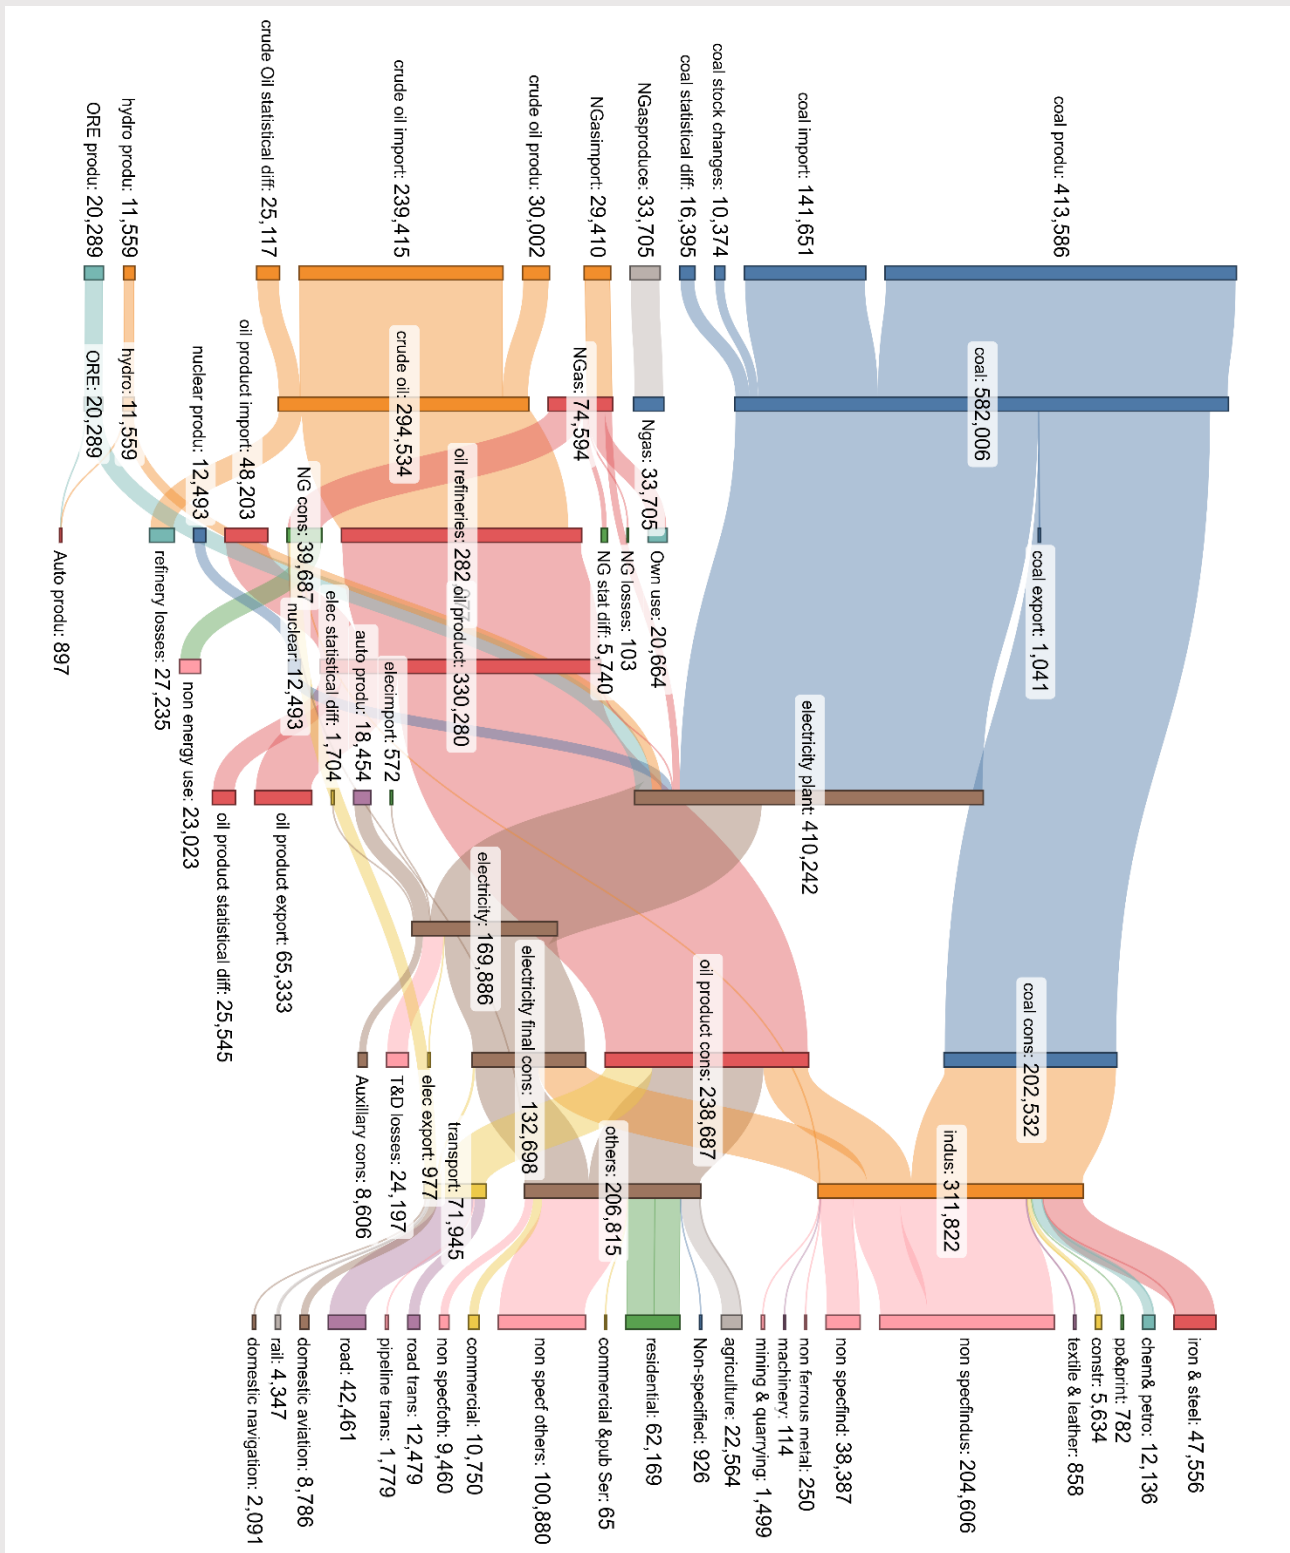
ORE produ: 20,289
hydro produ: 11,559
crude Oil statistical diff: 25,117
crude oil import: 239,415
crude oil produ: 30,002
NGasimport: 29,410
NGasproduce: 33,705
coal statistical diff: 16,395
coal stock changes: 10,374
coal import: 141,651
coal produ: 413,586

ORE: 20,289
hydro: 11,559
oil product import: 48,203
nuclear produ: 12,493
crude oil: 294,534
NGas: 74,594
Ngas: 33,705
coal: 582,006

Auto produ: 897
refinery losses: 27,235
NG cons: 39,687
oil refineries: 282
NG stat diff: 5,740
NG losses: 103
Own use: 20,664
coal export: 1,041

non energy use: 23,023
nuclear: 12,493
elec statistical diff: 1,704
auto produ: 18,454
elecimport: 572
oil product: 330,280
electricity plant: 410,242

oil product statistical diff: 25,545
oil product export: 65,333
electricity: 169,886

Auxillary cons: 8,606
T&D losses: 24,197
elec export: 977
electricity final cons: 132,698
oil product cons: 238,687
coal cons: 202,532

transport: 71,945
others: 206,815
indus: 311,822

domestic navigation: 2,091
rail: 4,347
domestic aviation: 8,786
road: 42,461
pipeline trans: 1,779
road trans: 12,479
non specfoth: 9,460
commercial: 10,750
non specf others: 100,880
commercial &pub Ser: 65
residential: 62,169
Non-specified: 926
agriculture: 22,564
mining & quarrying: 1,499
machinery: 114
non ferrous metal: 250
non specfind: 38,387
non specfindus: 204,606
textile & leather: 858
constr: 5,634
pp&print: 782
chem& petro: 12,136
iron & steel: 47,556